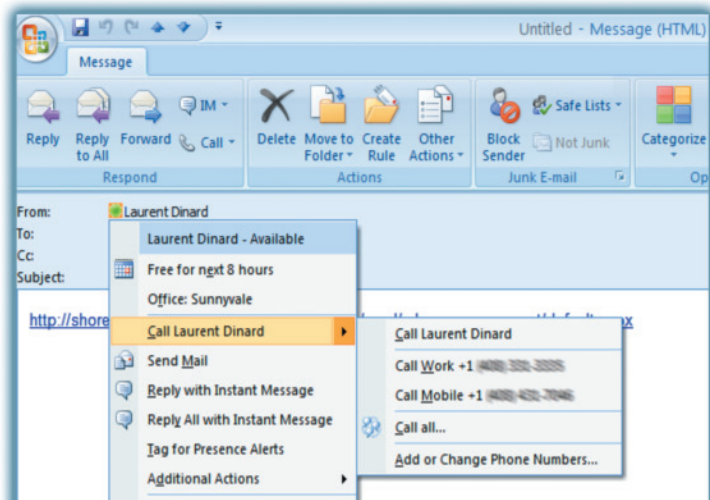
Untitled - Message (HTML)

Message

Reply
Reply to All
Forward
IM
Call
Respond

Delete
Move to Folder
Create Rule
Other Actions
Actions

Block Sender
Safe Lists
Not Junk
Junk E-mail

Categorize
Op

From: Laurent Dinard
To:
Cc:
Subject:

http://shore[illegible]x

Laurent Dinard - Available
Free for next 8 hours
Office: Sunnyvale
Call Laurent Dinard
Send Mail
Reply with Instant Message
Reply All with Instant Message
Tag for Presence Alerts
Additional Actions

Call Laurent Dinard
Call Work +1 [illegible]
Call Mobile +1 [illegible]
Call all...
Add or Change Phone Numbers...